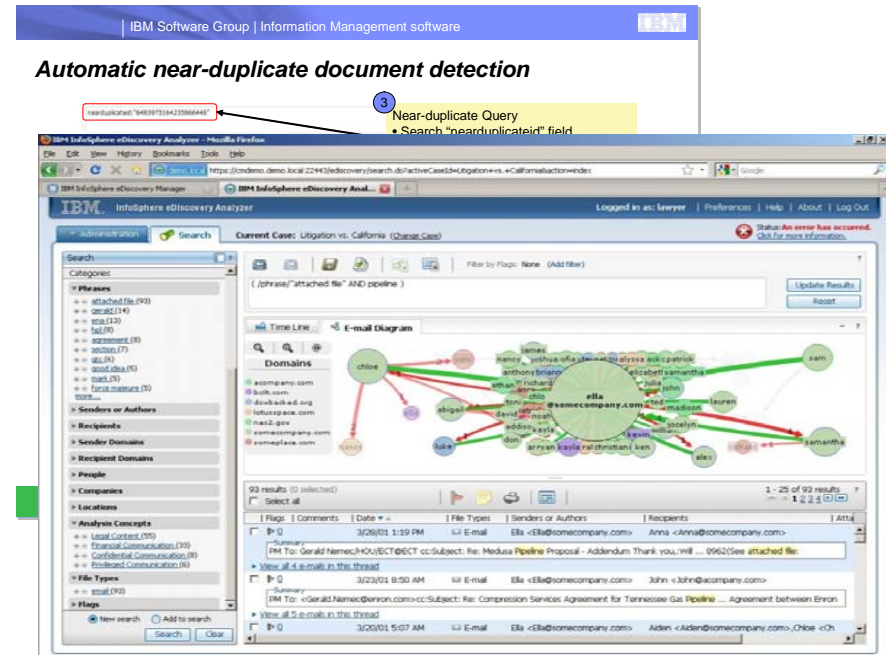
IBM Software Group | Information Management software

IBM

Automatic near-duplicate document detection

nearduplicateid:"6483975164235866446"

3

Near-duplicate Query
• Search "nearduplicateid" field

IBM InfoSphere eDiscovery Analyzer - Mozilla Firefox

File Edit View History Bookmarks Tools Help

https://cmdemo.demo.local:22443/ediscovery/search.do?activeCaseId=Litigation+vs.+California&action=index

IBM InfoSphere eDiscovery Manager | IBM InfoSphere eDiscovery Anal...

IBM. InfoSphere eDiscovery Analyzer

Logged in as: lawyer | Preferences | Help | About | Log Out

Administration | Search | Current Case: Litigation vs. California (Change Case)

Status: An error has occurred. Click for more information.

Search

Categories

Phrases
attached file (93)
gerald (14)
ena (13)
hel (8)
agreement (8)
section (7)
gtc (6)
good idea (5)
mark (5)
force majeure (5)
more...

Senders or Authors
Recipients
Sender Domains
Recipient Domains
People
Companies
Locations

Analysis Concepts
Legal Content (55)
Financial Communication (10)
Confidential Communication (8)
Privileged Communication (6)

File Types
email (93)

Flags

New search   Add to search

Search   Clear

Filter by Flags: None (Add filter)

( /phrase/"attached file" AND pipeline )

Update Results

Reset

Time Line | E-mail Diagram

Domains
acompany.com
bolt.com
dowbacked.org
lotuscpace.com
nasi2.gov
somecompany.com
someplace.com

chloe, nancy, james, joshua, olivia, alyssa, ack, patrick, anthony, brianna, elizabeth, samantha, julia, ethan, richard, john, chris, tom, ella @somecompany.com, madison, lauren, abigail, david, noah, addison, kayla, jocelyn, don, kevin, luke, aryan, kayla, ral, christiani, ken, alex, sam, samantha

93 results (0 selected)
Select all

1 - 25 of 93 results
1 2 3 4

| Flags | Comments | Date | File Types | Senders or Authors | Recipients | Atta

3/28/01 1:19 PM | E-mail | Ella <Ella@somecompany.com> | Anna <Anna@somecompany.com>
Summary
PM To: Gerald Nemec/HOU/ECT@ECT cc:Subject: Re: Medusa Pipeline Proposal - Addendum Thank you,Will ... 0962(See attached file:
View all 4 e-mails in this thread

3/23/01 8:50 AM | E-mail | Ella <Ella@somecompany.com> | John <John@acompany.com>
Summary
PM To: <Gerald.Nemec@enron.com>cc:Subject: Re: Compression Services Agreement for Tennessee Gas Pipeline ... Agreement between Enron
View all 5 e-mails in this thread

3/20/01 5:07 AM | E-mail | Ella <Ella@somecompany.com> | Aiden <Aiden@somecompany.com>,Chloe <Ch